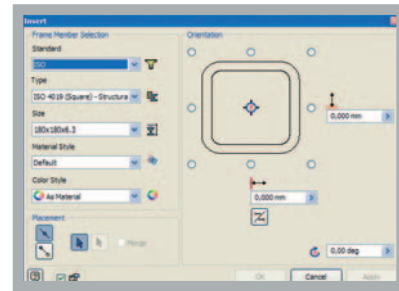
Insert

Frame Member Selection

Standard

ISO

Type

ISO 4019 (Square) - Structura

Size

180x180x6.3

Material Style

Default

Color Style

As Material

Placement

Merge

Orientation

0,000 mm

0,000 mm

0,00 deg

OK

Cancel

Apply